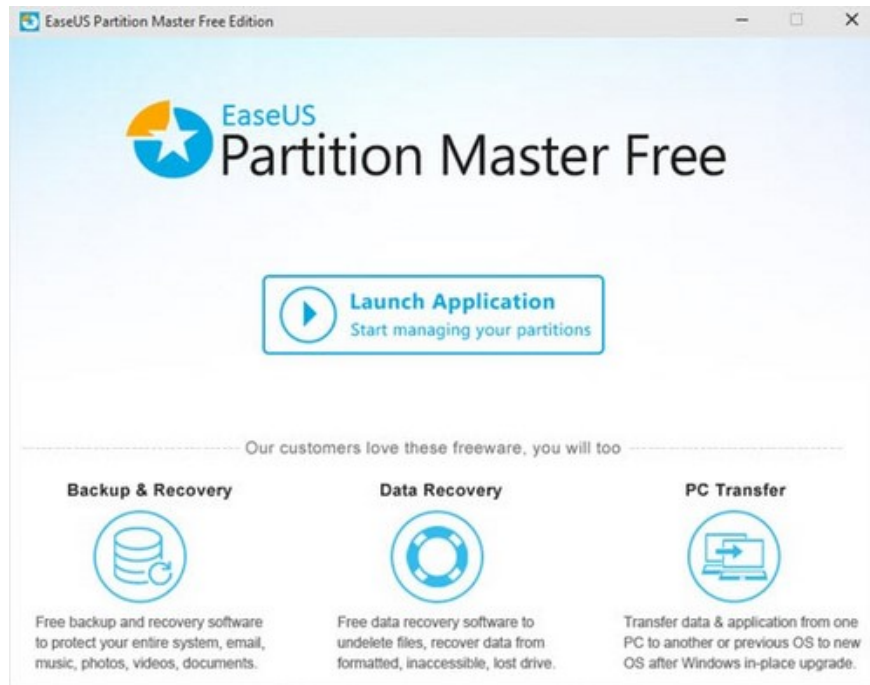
EaseUS Partition Master Free Edition

EaseUS
Partition Master Free

Launch Application
Start managing your partitions

Our customers love these freeware, you will too

Backup & Recovery

Free backup and recovery software to protect your entire system, email, music, photos, videos, documents.

Data Recovery

Free data recovery software to undelete files, recover data from formatted, inaccessible, lost drive.

PC Transfer

Transfer data & application from one PC to another or previous OS to new OS after Windows in-place upgrade.